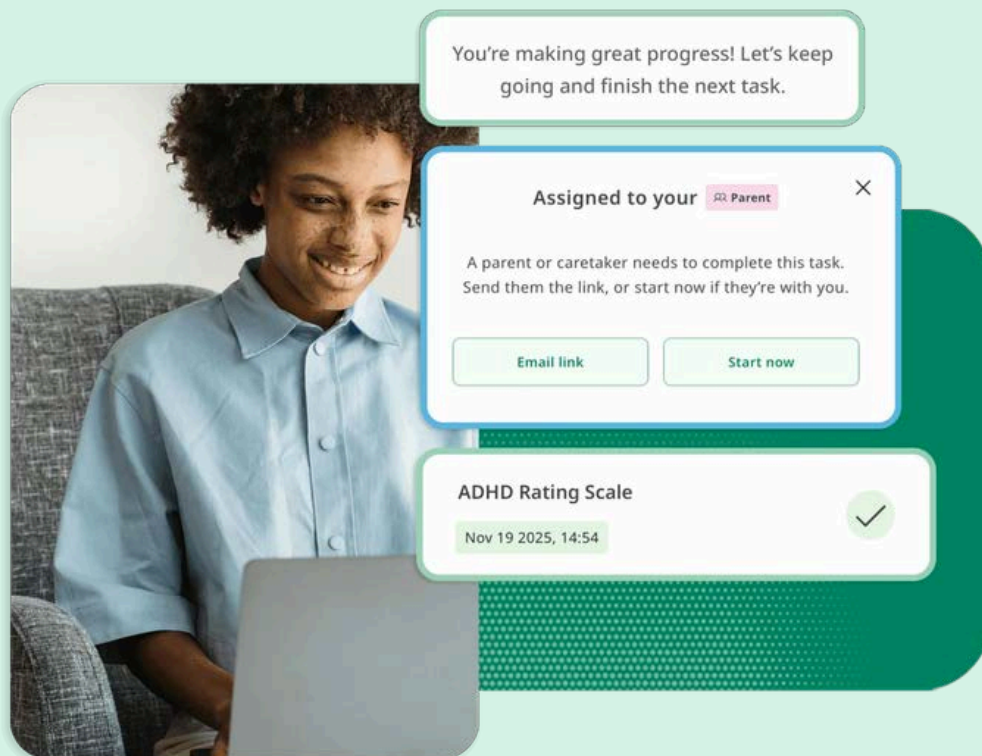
You're making great progress! Let's keep going and finish the next task.

Assigned to your Parent

×

A parent or caretaker needs to complete this task. Send them the link, or start now if they're with you.

Email link

Start now

ADHD Rating Scale

Nov 19 2025, 14:54